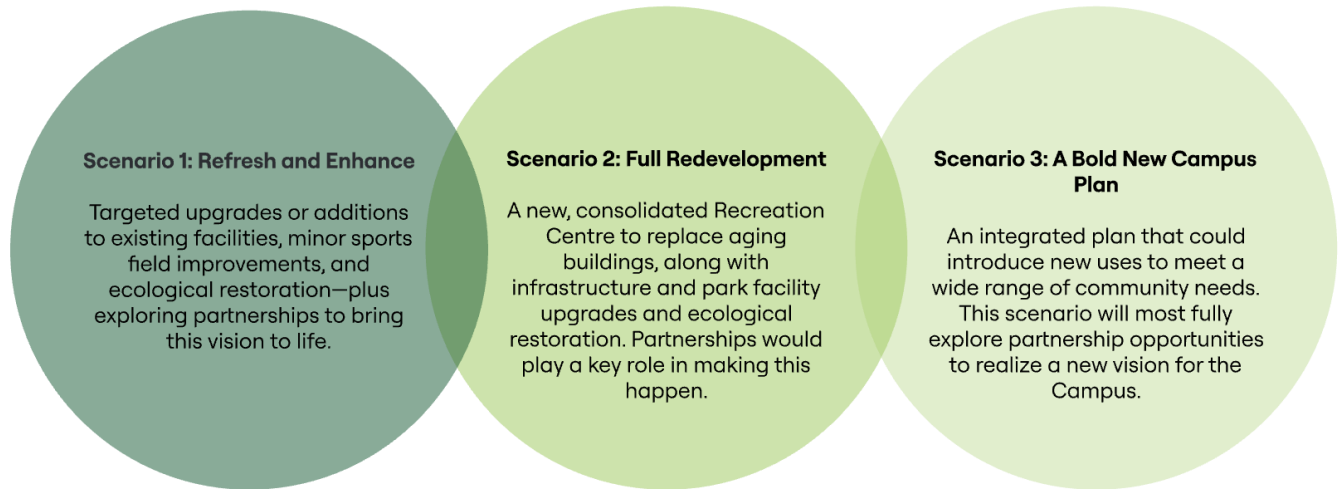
Scenario 1: Refresh and Enhance

Targeted upgrades or additions to existing facilities, minor sports field improvements, and ecological restoration—plus exploring partnerships to bring this vision to life.

Scenario 2: Full Redevelopment

A new, consolidated Recreation Centre to replace aging buildings, along with infrastructure and park facility upgrades and ecological restoration. Partnerships would play a key role in making this happen.

Scenario 3: A Bold New Campus Plan

An integrated plan that could introduce new uses to meet a wide range of community needs. This scenario will most fully explore partnership opportunities to realize a new vision for the Campus.